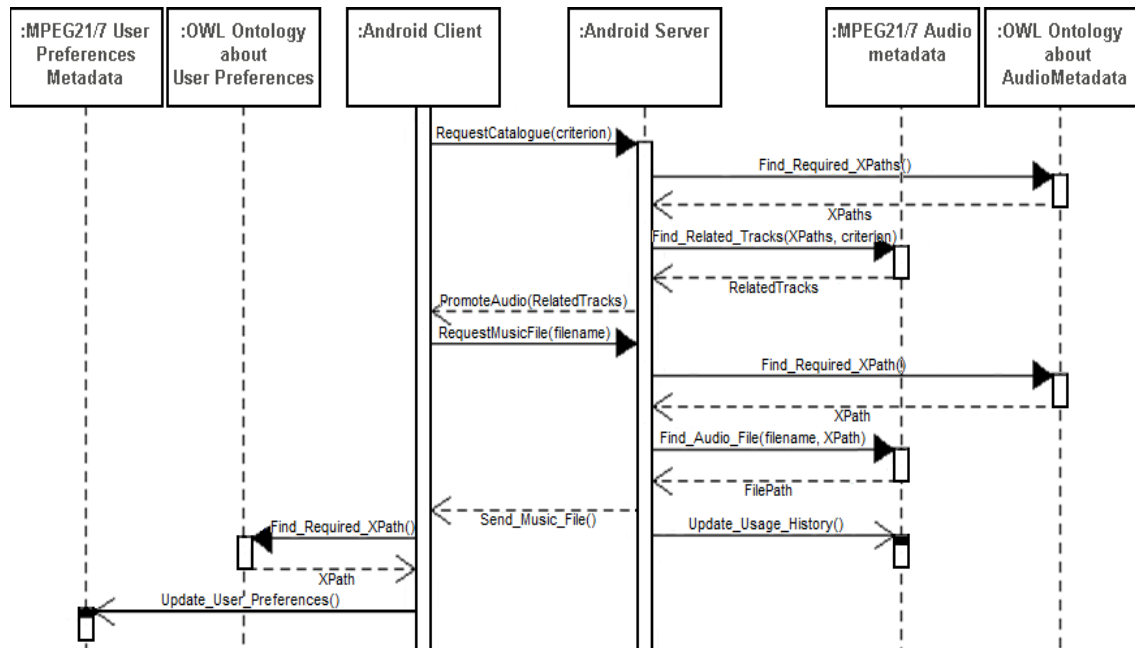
:MPEG21/7 User Preferences Metadata

:OWL Ontology about User Preferences

:Android Client

:Android Server

:MPEG21/7 Audio metadata

:OWL Ontology about AudioMetadata

RequestCatalogue(criterion)

Find_Required_XPaths()

XPaths

Find_Related_Tracks(XPaths, criterion)

RelatedTracks

PromoteAudio(RelatedTracks)

RequestMusicFile(filename)

Find_Required_XPath()

XPath

Find_Audio_File(filename, XPath)

FilePath

Send_Music_File()

Update_Usage_History()

Find_Required_XPath()

XPath

Update_User_Preferences()